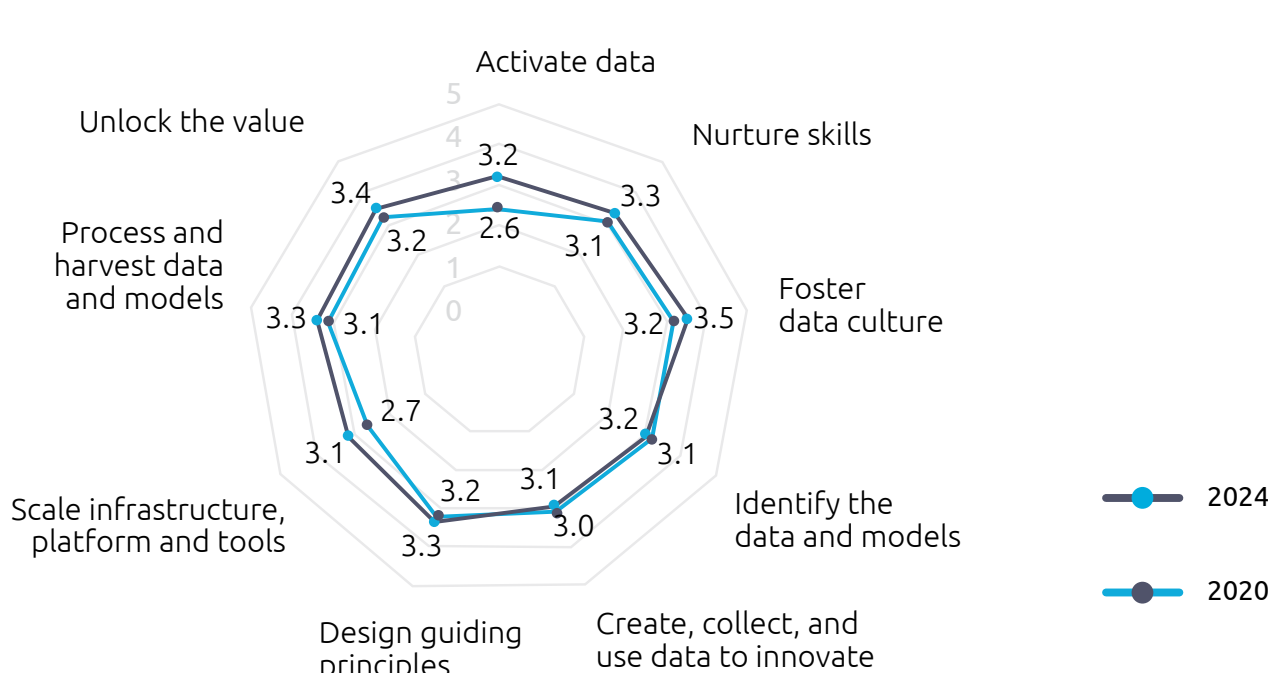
Activate data

5
4
3
2
1
0

Unlock the value

Nurture skills

3.2
2.6

3.4
3.2

3.3
3.1

Process and harvest data and models

Foster data culture

3.3
3.1

3.2
3.5

2.7
3.1

3.2
3.1

3.2
3.3

3.1
3.0

Scale infrastructure, platform and tools

Identify the data and models

Design guiding principles

Create, collect, and use data to innovate

2024

2020